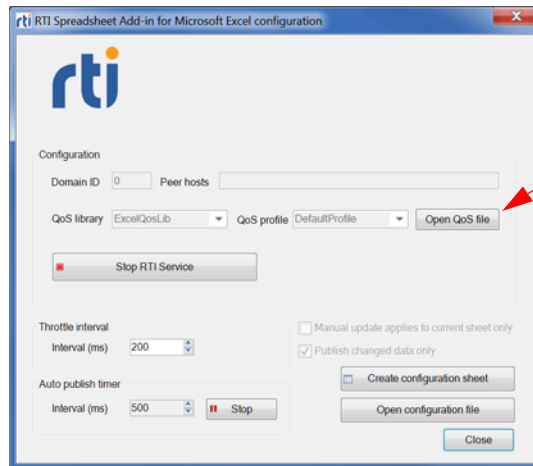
rti RTI Spreadsheet Add-in for Microsoft Excel configuration

rti

Configuration

Domain ID 0 Peer hosts

QoS library ExcelQosLib QoS profile DefaultProfile Open QoS file

Stop RTI Service

Throttle interval

Interval (ms) 200

Manual update applies to current sheet only

Publish changed data only

Auto publish timer

Interval (ms) 500 Stop

Create configuration sheet

Open configuration file

Close